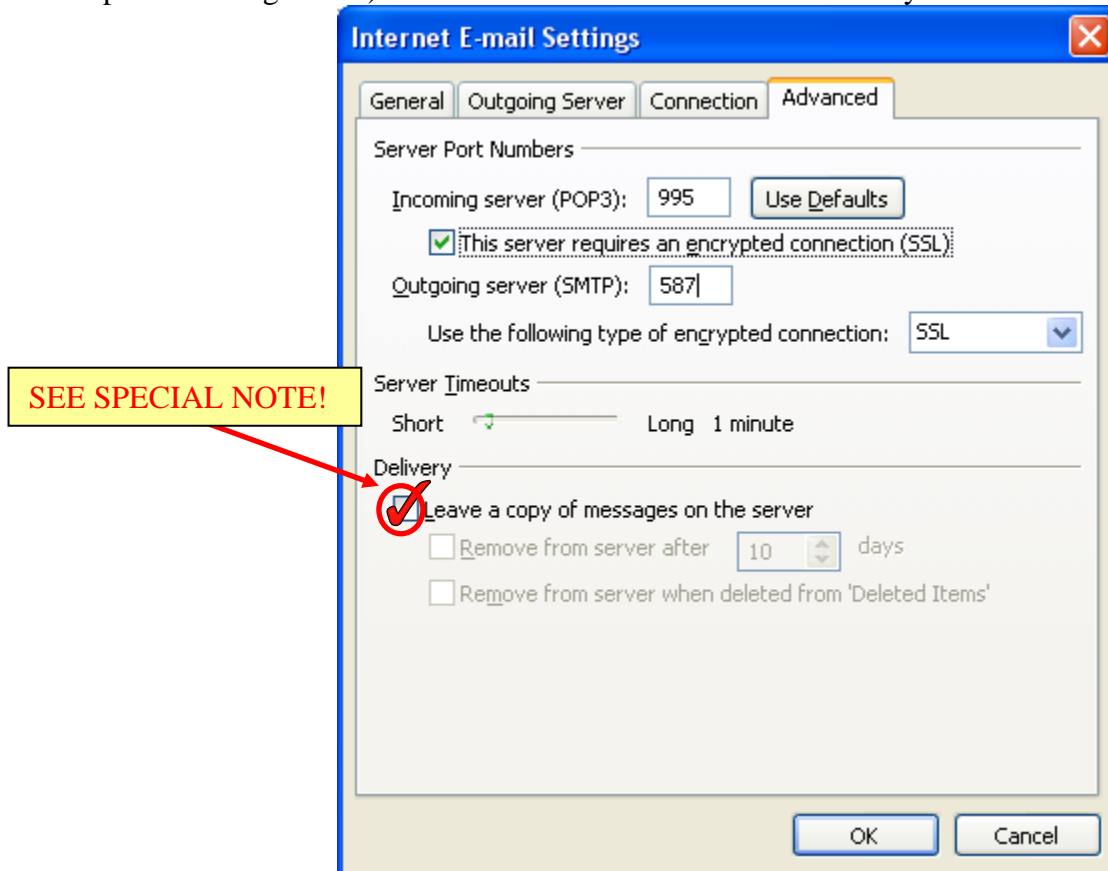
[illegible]

Internet E-mail Settings

General | Outgoing Server | Connection | Advanced

Server Port Numbers

Incoming server (POP3): 995 Use Defaults

This server requires an encrypted connection (SSL)

Outgoing server (SMTP): 587

Use the following type of encrypted connection: SSL

Server Timeouts

Short Long 1 minute

Delivery

SEE SPECIAL NOTE!

Leave a copy of messages on the server

Remove from server after 10 days

Remove from server when deleted from 'Deleted Items'

OK Cancel